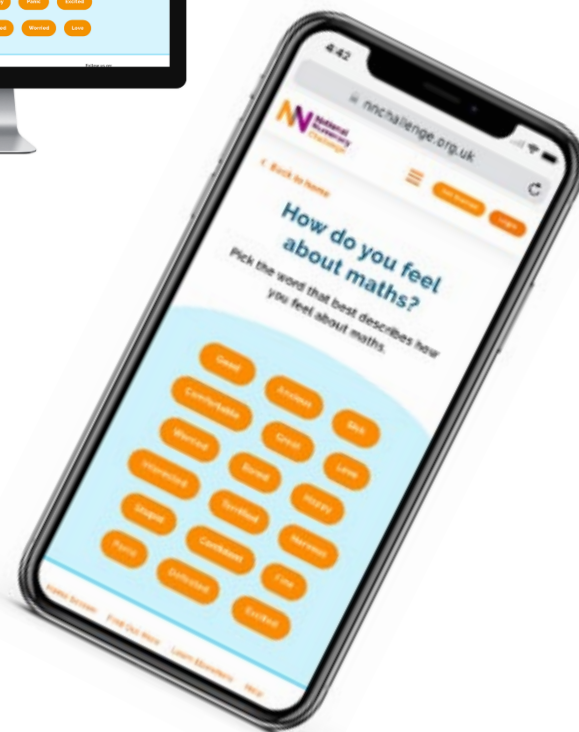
Panic Excited
Worried Love

4:42
nnchallenge.org.uk
National Numeracy Challenge
< Back to Home
Get Started Login
How do you feel about maths?
Pick the word that best describes how you feel about maths.
Good
Anxious
Comfortable
Sick
Worried
Great
Love
Interested
Bored
Happy
Stupid
Terrified
Nervous
Panic
Confident
Fine
Defeated
Excited
Home Screen Find Out More Learn Elsewhere Help